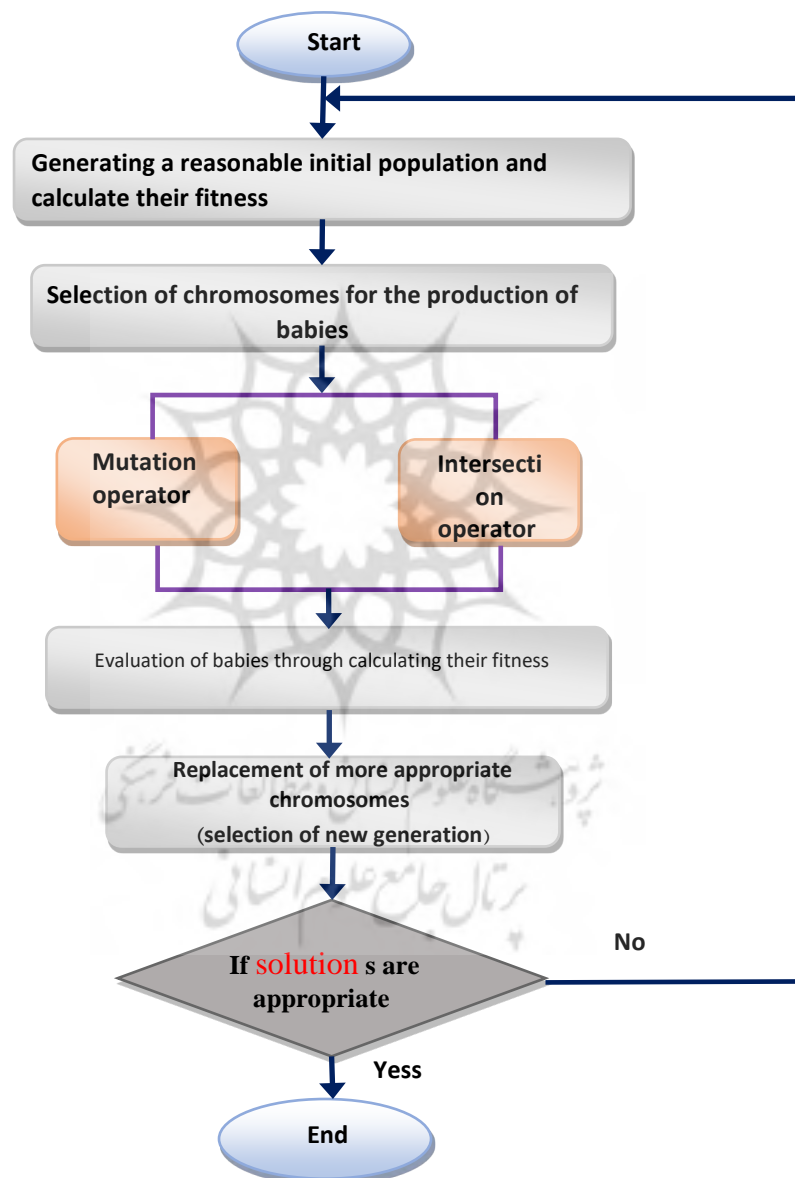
Start

Generating a reasonable initial population and calculate their fitness

Selection of chromosomes for the production of babies

Mutation operator

Intersecti on operator

Evaluation of babies through calculating their fitness

Replacement of more appropriate chromosomes (selection of new generation)

If solution s are appropriate

No

Yess

End

پژوهشگاه علوم انسانی و مطالعات فرهنگی
پرتال جامع علوم انسانی